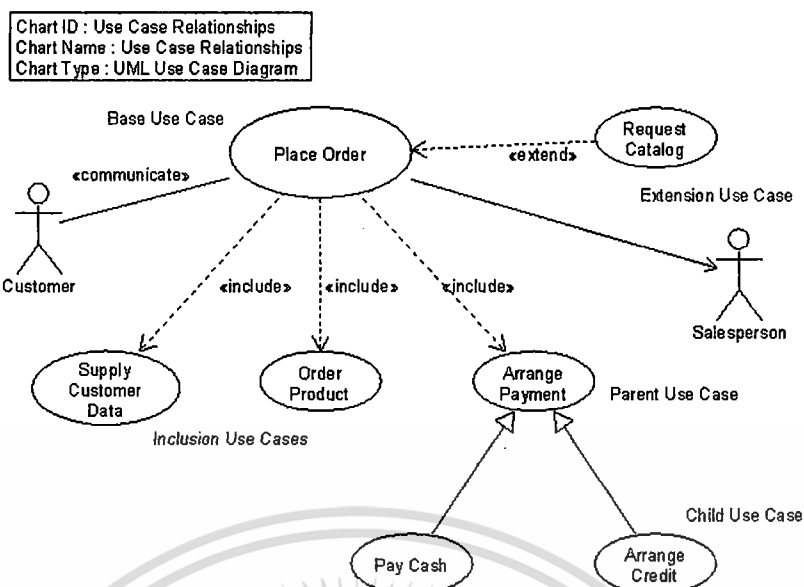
Chart ID : Use Case Relationships
Chart Name : Use Case Relationships
Chart Type : UML Use Case Diagram

Base Use Case

Place Order

Request Catalog

«extend»

Extension Use Case

«communicate»

Customer

«include»

«include»

«include»

Salesperson

Supply Customer Data

Order Product

Arrange Payment

Parent Use Case

Inclusion Use Cases

Child Use Case

Pay Cash

Arrange Credit